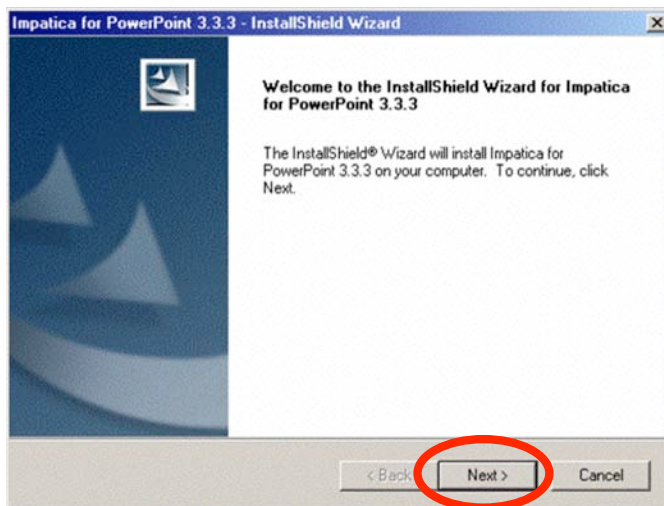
Impatica for PowerPoint 3.3.3 - InstallShield Wizard

Welcome to the InstallShield Wizard for Impatica for PowerPoint 3.3.3

The InstallShield® Wizard will install Impatica for PowerPoint 3.3.3 on your computer. To continue, click Next.

< Back

Next >

Cancel